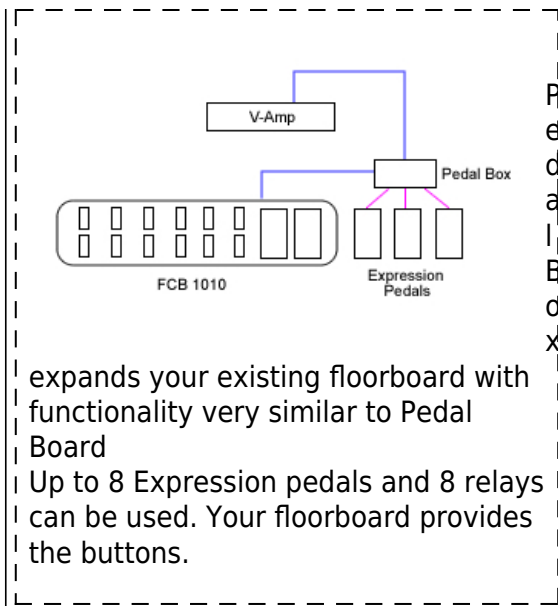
V-Amp

Pedal Box

FCB 1010

Expression Pedals

P
e
d
a
l
B
d
x

expands your existing floorboard with functionality very similar to Pedal Board
Up to 8 Expression pedals and 8 relays can be used. Your floorboard provides the buttons.